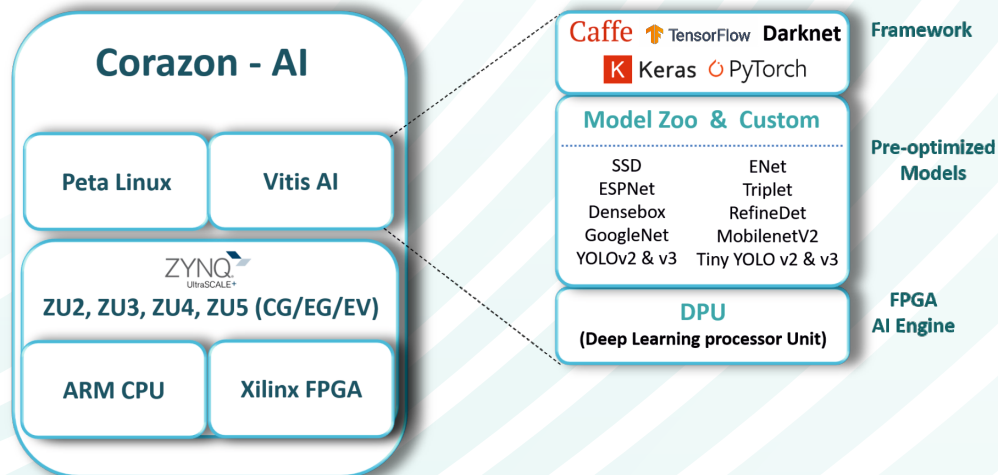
Corazon - AI

Peta Linux

Vitis AI

ZYNQ UltraSCALE+

ZU2, ZU3, ZU4, ZU5 (CG/EG/EV)

ARM CPU

Xilinx FPGA

Caffe TensorFlow Darknet

K Keras PyTorch

Framework

Model Zoo & Custom

SSD
ESPNet
Densebox
GoogleNet
YOLOv2 & v3

ENet
Triplet
RefineDet
MobilenetV2
Tiny YOLO v2 & v3

Pre-optimized Models

DPU
(Deep Learning processor Unit)

FPGA AI Engine